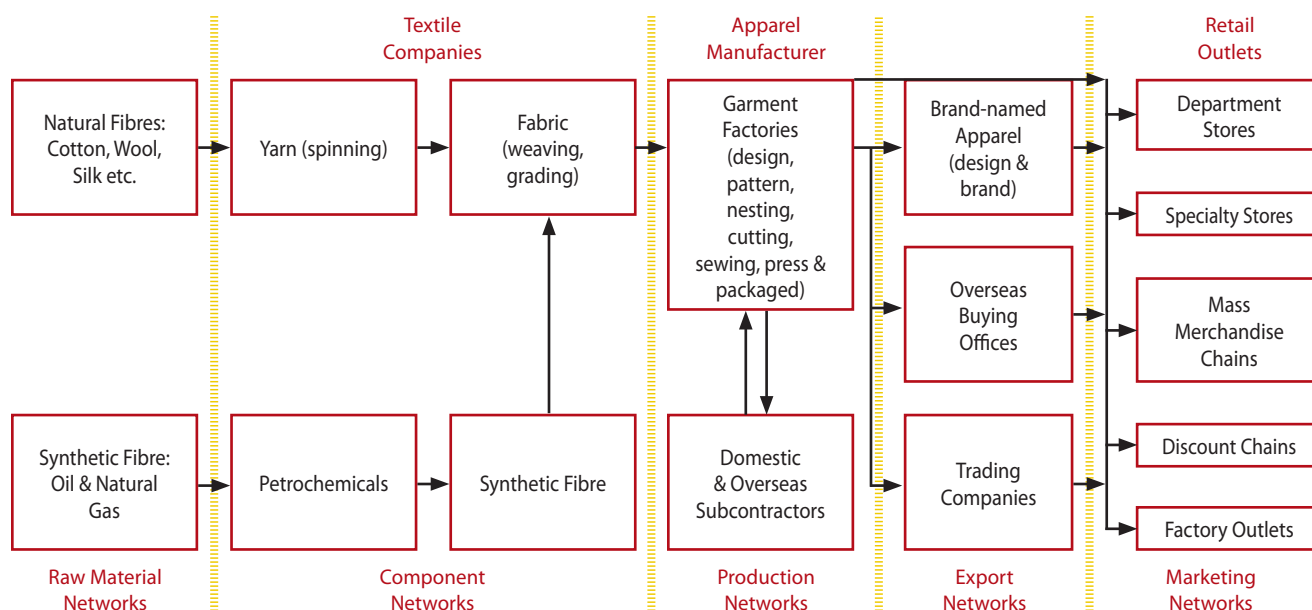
Textile Companies

Apparel Manufacturer

Retail Outlets

Natural Fibres: Cotton, Wool, Silk etc.

Yarn (spinning)

Fabric (weaving, grading)

Garment Factories (design, pattern, nesting, cutting, sewing, press & packaged)

Brand-named Apparel (design & brand)

Department Stores

Specialty Stores

Overseas Buying Offices

Mass Merchandise Chains

Discount Chains

Synthetic Fibre: Oil & Natural Gas

Petrochemicals

Synthetic Fibre

Domestic & Overseas Subcontractors

Trading Companies

Factory Outlets

Raw Material Networks

Component Networks

Production Networks

Export Networks

Marketing Networks